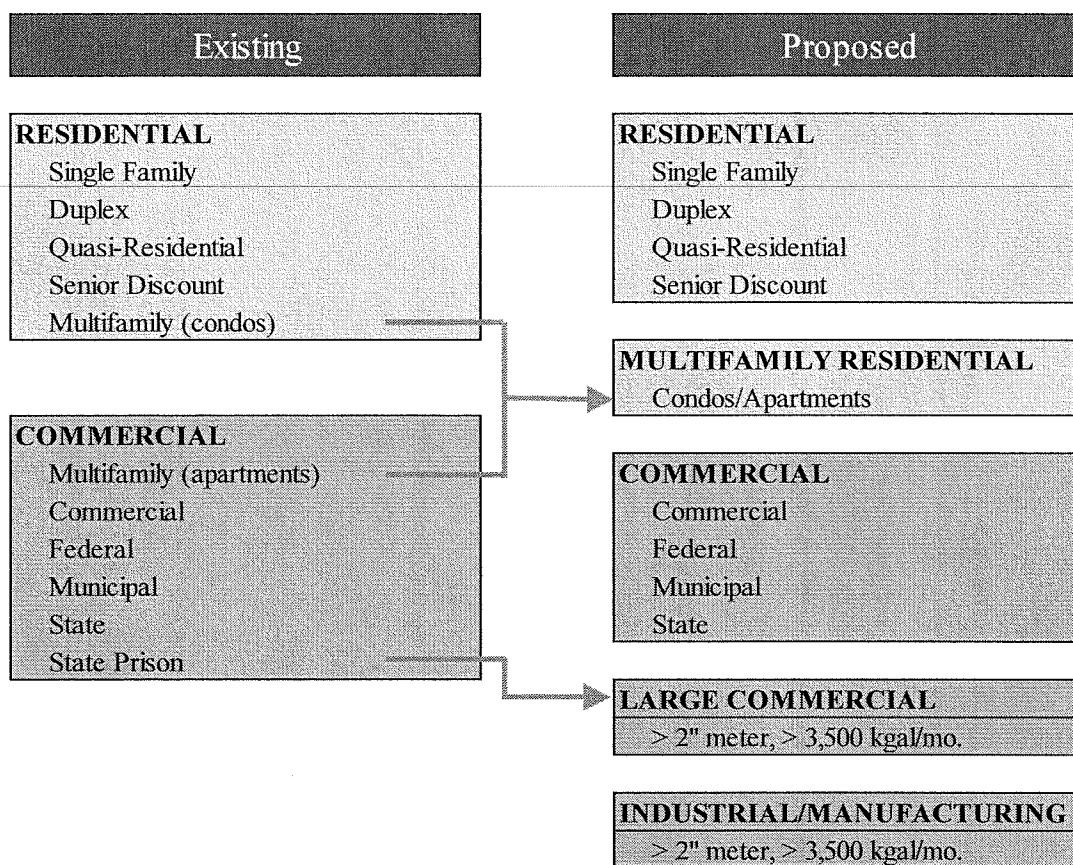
Existing

RESIDENTIAL
Single Family
Duplex
Quasi-Residential
Senior Discount
Multifamily (condos)

COMMERCIAL
Multifamily (apartments)
Commercial
Federal
Municipal
State
State Prison

Proposed

RESIDENTIAL
Single Family
Duplex
Quasi-Residential
Senior Discount

MULTIFAMILY RESIDENTIAL
Condos/Apartments

COMMERCIAL
Commercial
Federal
Municipal
State

LARGE COMMERCIAL
> 2" meter, > 3,500 kgal/mo.

INDUSTRIAL/MANUFACTURING
> 2" meter, > 3,500 kgal/mo.